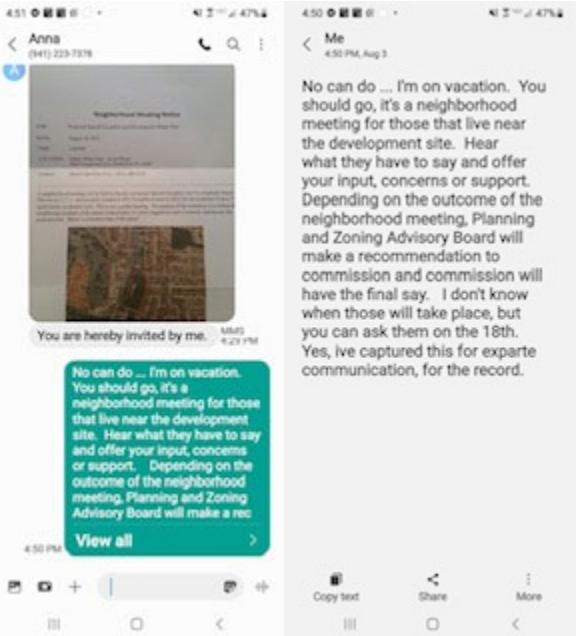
4:51 47%

Anna
(941) 223-7378

Neighborhood Meeting Notice

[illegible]

You are hereby invited by me.
MMS
4:29 PM

No can do .... I'm on vacation. You should go, it's a neighborhood meeting for those that live near the development site. Hear what they have to say and offer your input, concerns or support. Depending on the outcome of the neighborhood meeting, Planning and Zoning Advisory Board will make a rec

View all

4:50 PM

4:50 47%

Me
4:50 PM, Aug 3

No can do .... I'm on vacation. You should go, it's a neighborhood meeting for those that live near the development site. Hear what they have to say and offer your input, concerns or support. Depending on the outcome of the neighborhood meeting, Planning and Zoning Advisory Board will make a recommendation to commission and commission will have the final say. I don't know when those will take place, but you can ask them on the 18th. Yes, ive captured this for exparte communication, for the record.

Copy text
Share
More